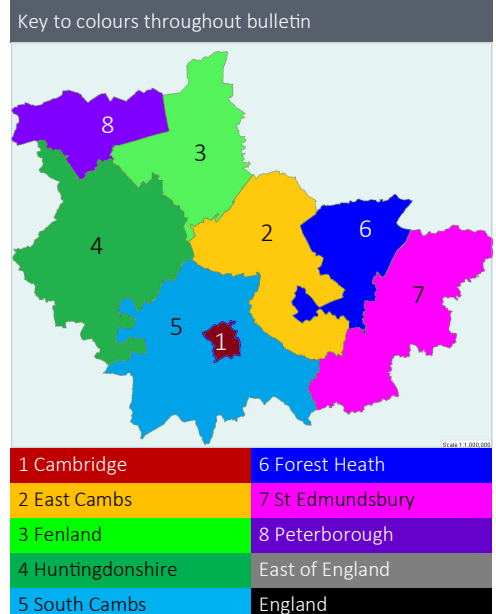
Key to colours throughout bulletin

8

3

2

6

4

7

5

1

Scale 1:1,000,000

| 1 Cambridge | 6 Forest Heath |
|---|---|
| 2 East Cambs | 7 St Edmundsbury |
| 3 Fenland | 8 Peterborough |
| 4 Huntingdonshire | East of England |
| 5 South Cambs | England |